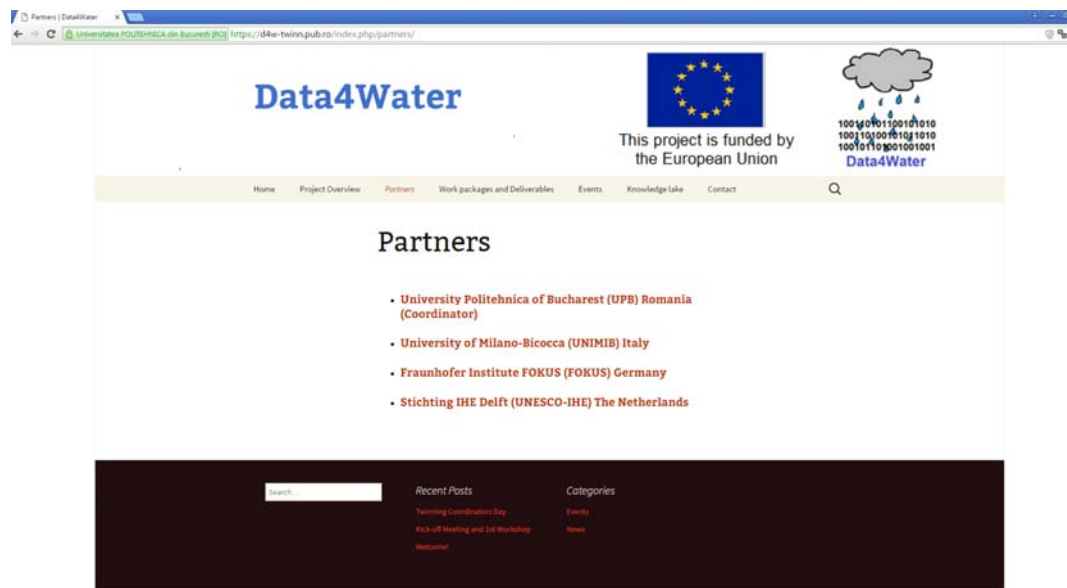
Partners | Data4Water ×

Universitatea POLITEHNICA din Bucuresti [RO] https://d4w-twinn.pub.ro/index.php/partners/

Data4Water

This project is funded by the European Union

1001101011001010101 100110100101001010 1001011010001001001
Data4Water

Home Project Overview Partners Work packages and Deliverables Events Knowledge lake Contact

Partners

- University Politehnica of Bucharest (UPB) Romania (Coordinator)
- University of Milano-Bicocca (UNIMIB) Italy
- Fraunhofer Institute FOKUS (FOKUS) Germany
- Stichting IHE Delft (UNESCO-IHE) The Netherlands

Search ...

Recent Posts
Twinning Coordinators Day
Kick-off Meeting and 1st Workshop
Welcome!

Categories
Events
News